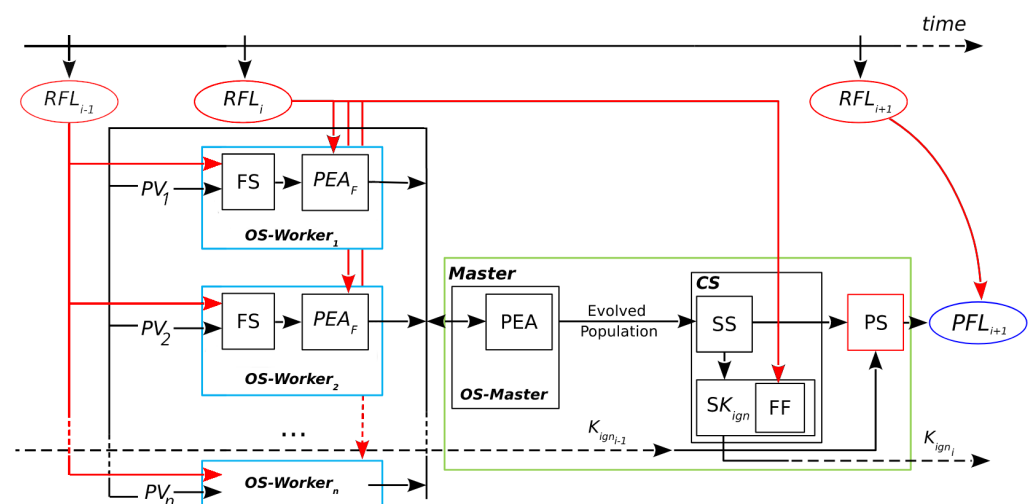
time

$RFL_{i-1}$

$RFL_{i}$

$RFL_{i+1}$

$PV_1$

FS

$PEA_F$

OS-Worker$_1$

$PV_2$

FS

$PEA_F$

OS-Worker$_2$

...

$PV_n$

OS-Worker$_n$

Master

PEA

OS-Master

Evolved Population

CS

SS

$SK_{ign}$

FF

PS

$PFL_{i+1}$

$K_{ign_{i-1}}$

$K_{ign_i}$